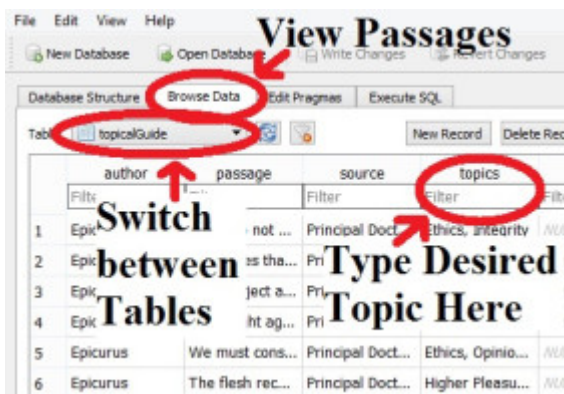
File Edit View Help

New Database Open Databa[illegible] Write Changes Revert Changes

View Passages

Database Structure Browse Data Edit Pragmas Execute SQL

Tabl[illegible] topicalGuide New Record Delete Rec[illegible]

| | author | passage | source | topics | |
|---|---|---|---|---|---|
| | Filte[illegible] | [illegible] | Filter | Filter | Filt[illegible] |
| 1 | Epic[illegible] | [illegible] not ... | Principal Doct... | Ethics, Integrity | NU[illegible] |
| 2 | Epic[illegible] | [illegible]es tha... | Pri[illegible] | | |
| 3 | Epic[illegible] | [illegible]ject a... | Pri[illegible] | | |
| 4 | Epic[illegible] | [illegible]ht ag... | Pri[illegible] | | |
| 5 | Epicurus | We must cons... | Principal Doct... | Ethics, Opinio... | NU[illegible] |
| 6 | Epicurus | The flesh rec... | Principal Doct... | Higher Pleasu... | NU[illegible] |

Switch between Tables

Type Desired Topic Here